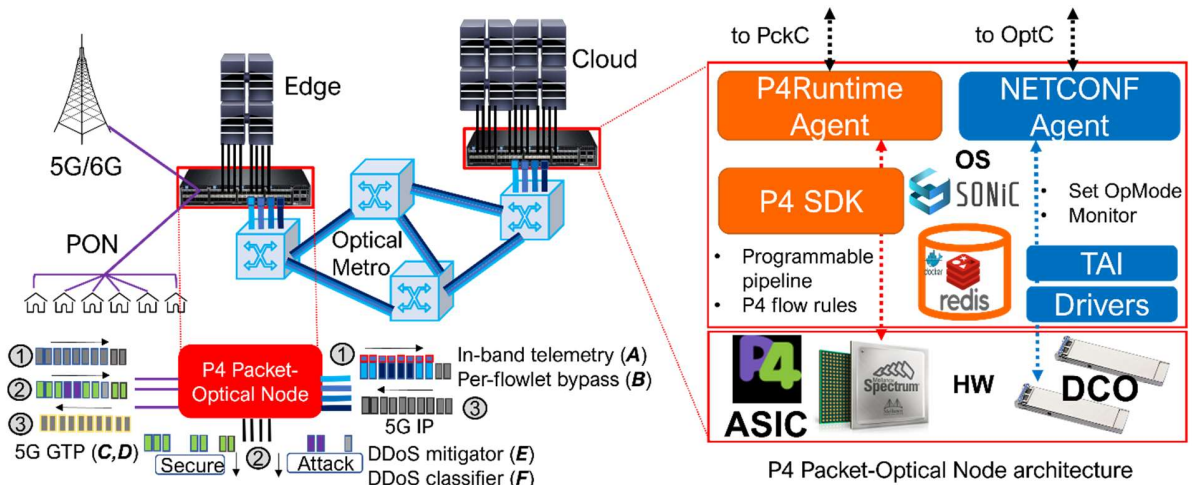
5G/6G

Edge

Cloud

Optical Metro

PON

①
②
③

P4 Packet-Optical Node

① In-band telemetry (*A*)
Per-flowlet bypass (*B*)
5G IP ③

5G GTP (*C,D*)

Secure ② Attack

DDoS mitigator (*E*)
DDoS classifier (*F*)

to PckC

to OptC

P4Runtime Agent

NETCONF Agent

OS

P4 SDK

SONiC

• Set OpMode
• Monitor

• Programmable pipeline
• P4 flow rules

docker

redis

TAI

Drivers

P4

ASIC

Spectrum

HW

DCO

P4 Packet-Optical Node architecture